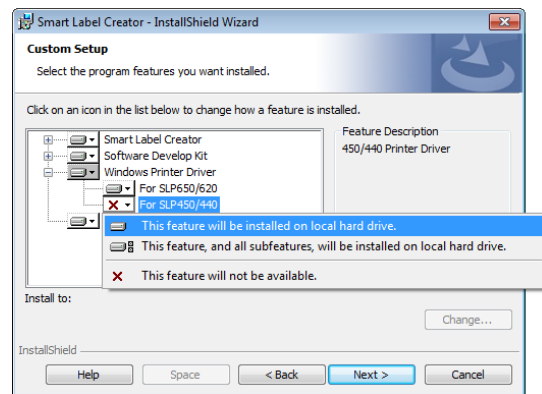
Smart Label Creator - InstallShield Wizard

Custom Setup

Select the program features you want installed.

Click on an icon in the list below to change how a feature is installed.

Smart Label Creator
Software Develop Kit
Windows Printer Driver
For SLP650/620
For SLP450/440

Feature Description
450/440 Printer Driver

This feature will be installed on local hard drive.
This feature, and all subfeatures, will be installed on local hard drive.
This feature will not be available.

Install to:

Change...

InstallShield

Help
Space
< Back
Next >
Cancel